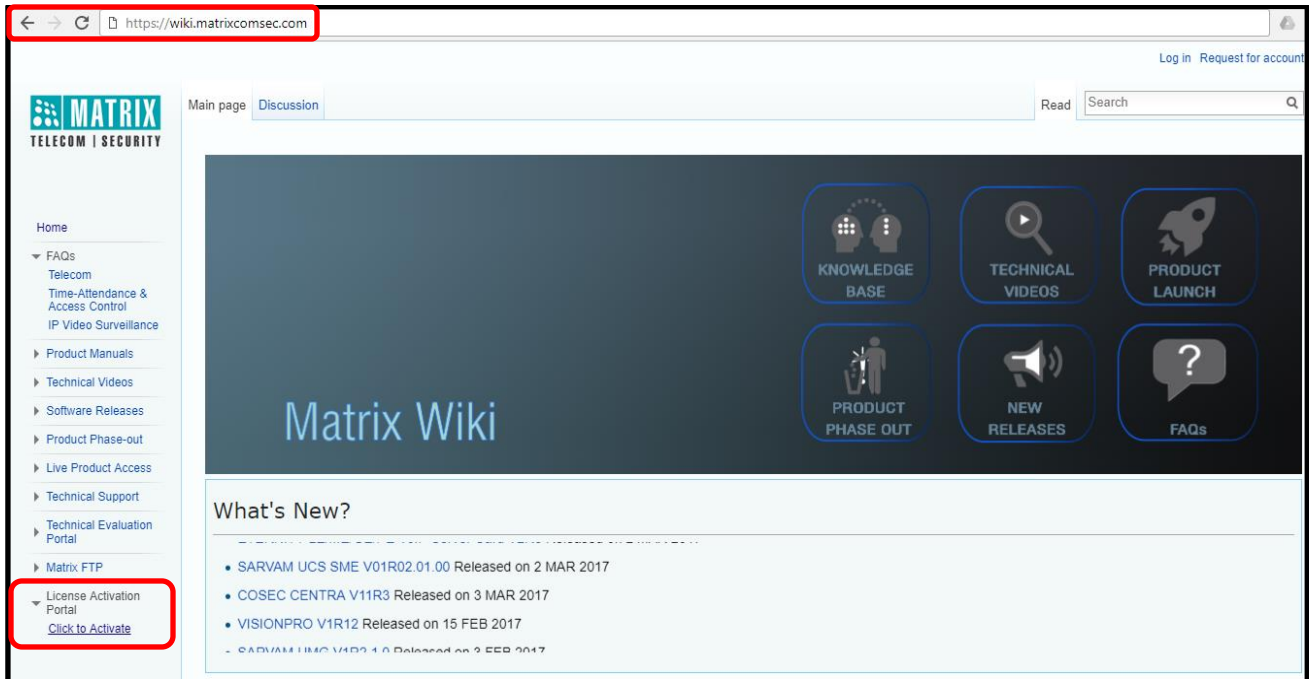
https://wiki.matrixcomsec.com

Log in Request for account

MATRIX
TELECOM | SECURITY

Main page Discussion

Read Search

Home

FAQs
Telecom
Time-Attendance & Access Control
IP Video Surveillance

Product Manuals

Technical Videos

Software Releases

Product Phase-out

Live Product Access

Technical Support

Technical Evaluation Portal

Matrix FTP

License Activation Portal
Click to Activate

KNOWLEDGE BASE

TECHNICAL VIDEOS

PRODUCT LAUNCH

PRODUCT PHASE OUT

NEW RELEASES

FAQs

Matrix Wiki

What's New?

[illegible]

• SARVAM UCS SME V01R02.01.00 Released on 2 MAR 2017

• COSEC CENTRA V11R3 Released on 3 MAR 2017

• VISIONPRO V1R12 Released on 15 FEB 2017

• SARVAM UMG V1R2.1.0 Released on 3 FEB 2017